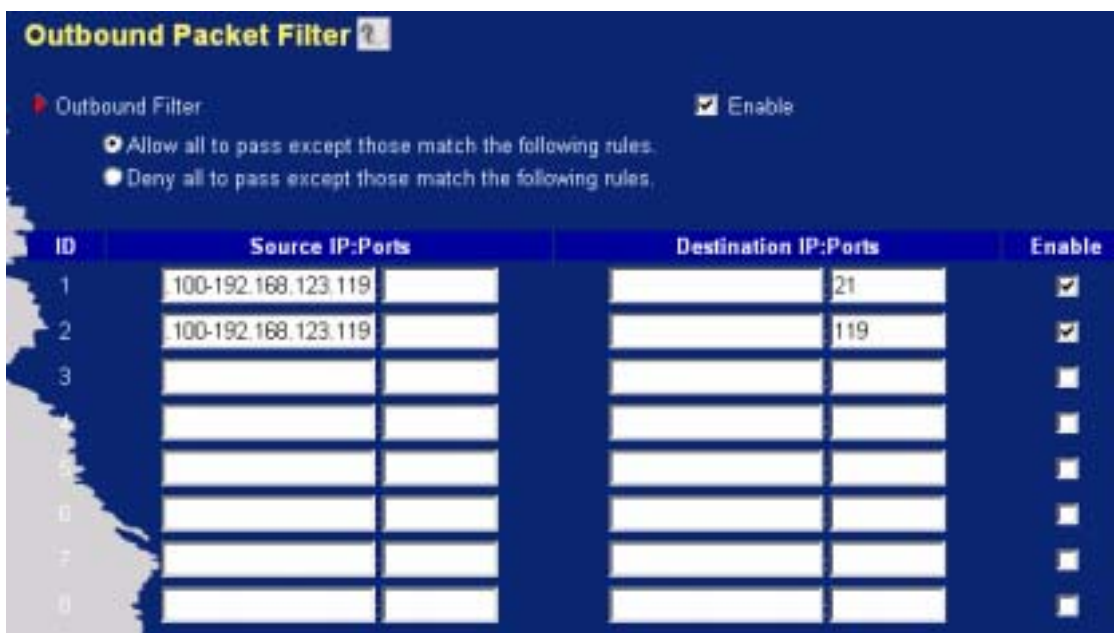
Outbound Packet Filter ?

Outbound Filter

Enable

Allow all to pass except those match the following rules.

Deny all to pass except those match the following rules.

| ID | Source IP:Ports | | Destination IP:Ports | | Enable |
|---|---|---|---|---|---|
| 1 | .100-192.168.123.119 | | | 21 | ✓ |
| 2 | .100-192.168.123.119 | | | 119 | ✓ |
| 3 | | | | | |
| 4 | | | | | |
| 5 | | | | | |
| 6 | | | | | |
| 7 | | | | | |
| 8 | | | | | |